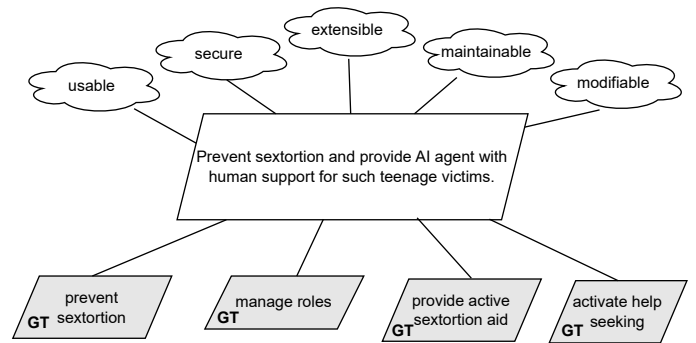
usable

secure

extensible

maintainable

modifiable

Prevent sextortion and provide AI agent with human support for such teenage victims.

GT prevent sextortion

GT manage roles

GT provide active sextortion aid

GT activate help seeking